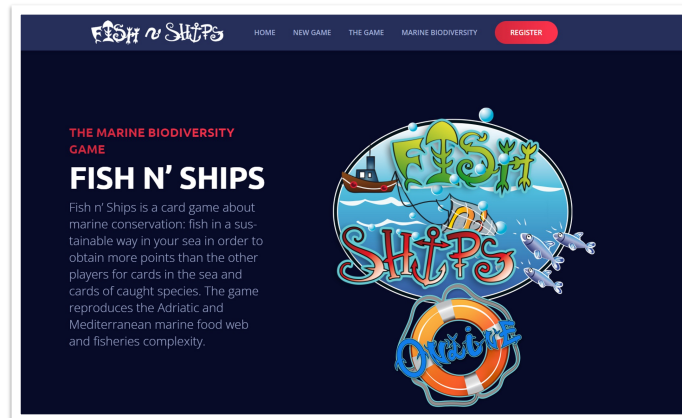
FISH N SHIPS

HOME NEW GAME THE GAME MARINE BIODIVERSITY REGISTER

THE MARINE BIODIVERSITY GAME

FISH N' SHIPS

Fish n' Ships is a card game about marine conservation: fish in a sustainable way in your sea in order to obtain more points than the other players for cards in the sea and cards of caught species. The game reproduces the Adriatic and Mediterranean marine food web and fisheries complexity.

FISH n SHIPS Online